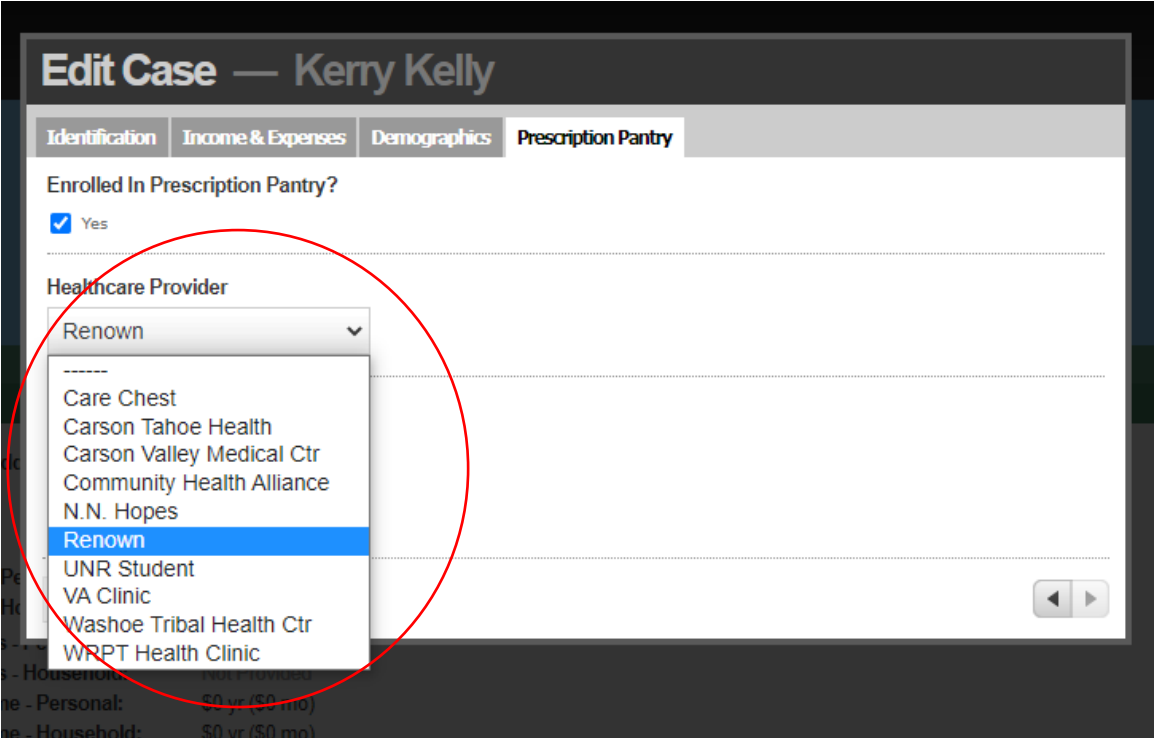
Edit Case — Kerry Kelly

Identification
Income & Expenses
Demographics
Prescription Pantry

Enrolled In Prescription Pantry?

Yes

Healthcare Provider

Renown

------
Care Chest
Carson Tahoe Health
Carson Valley Medical Ctr
Community Health Alliance
N.N. Hopes
Renown
UNR Student
VA Clinic
Washoe Tribal Health Ctr
WRPT Health Clinic

s - Household: Not Provided
me - Personal: $0 yr ($0 mo)
me - Household: $0 yr ($0 mo)